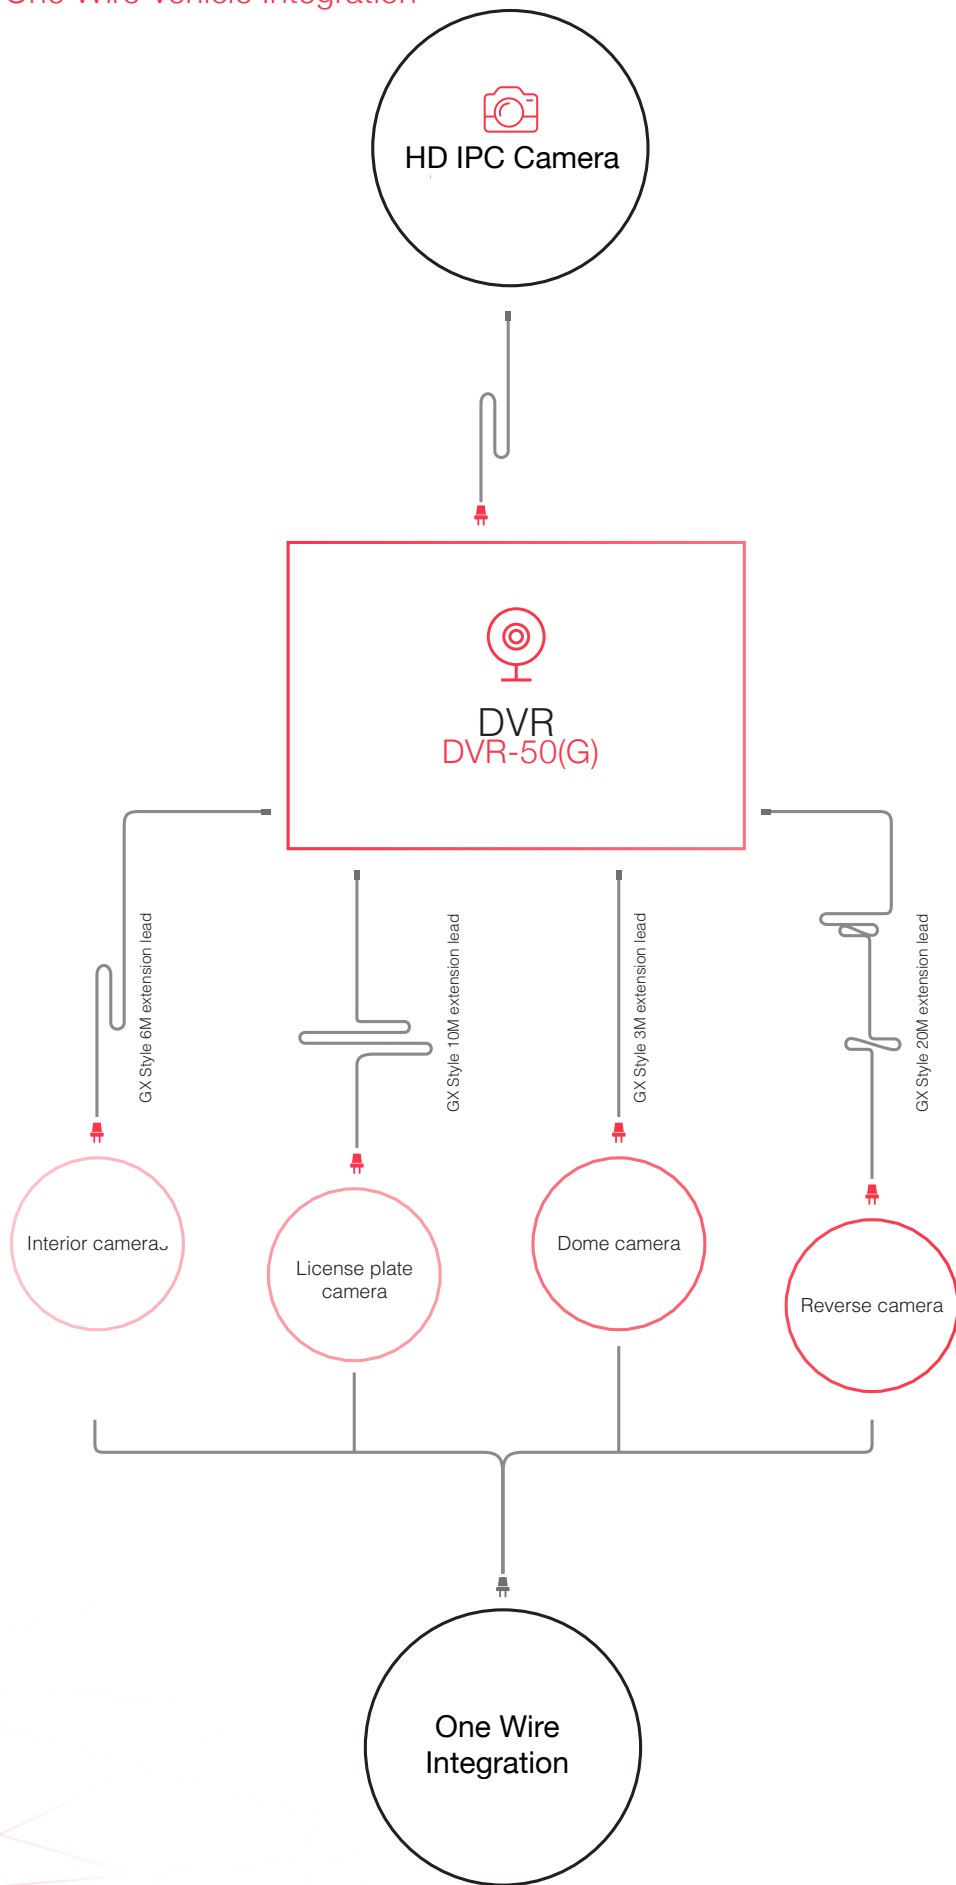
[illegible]

HD IPC Camera

DVR
DVR-50(G)

GX Style 6M extension lead

GX Style 10M extension lead

GX Style 3M extension lead

GX Style 20M extension lead

Interior cameras

License plate camera

Dome camera

Reverse camera

One Wire Integration